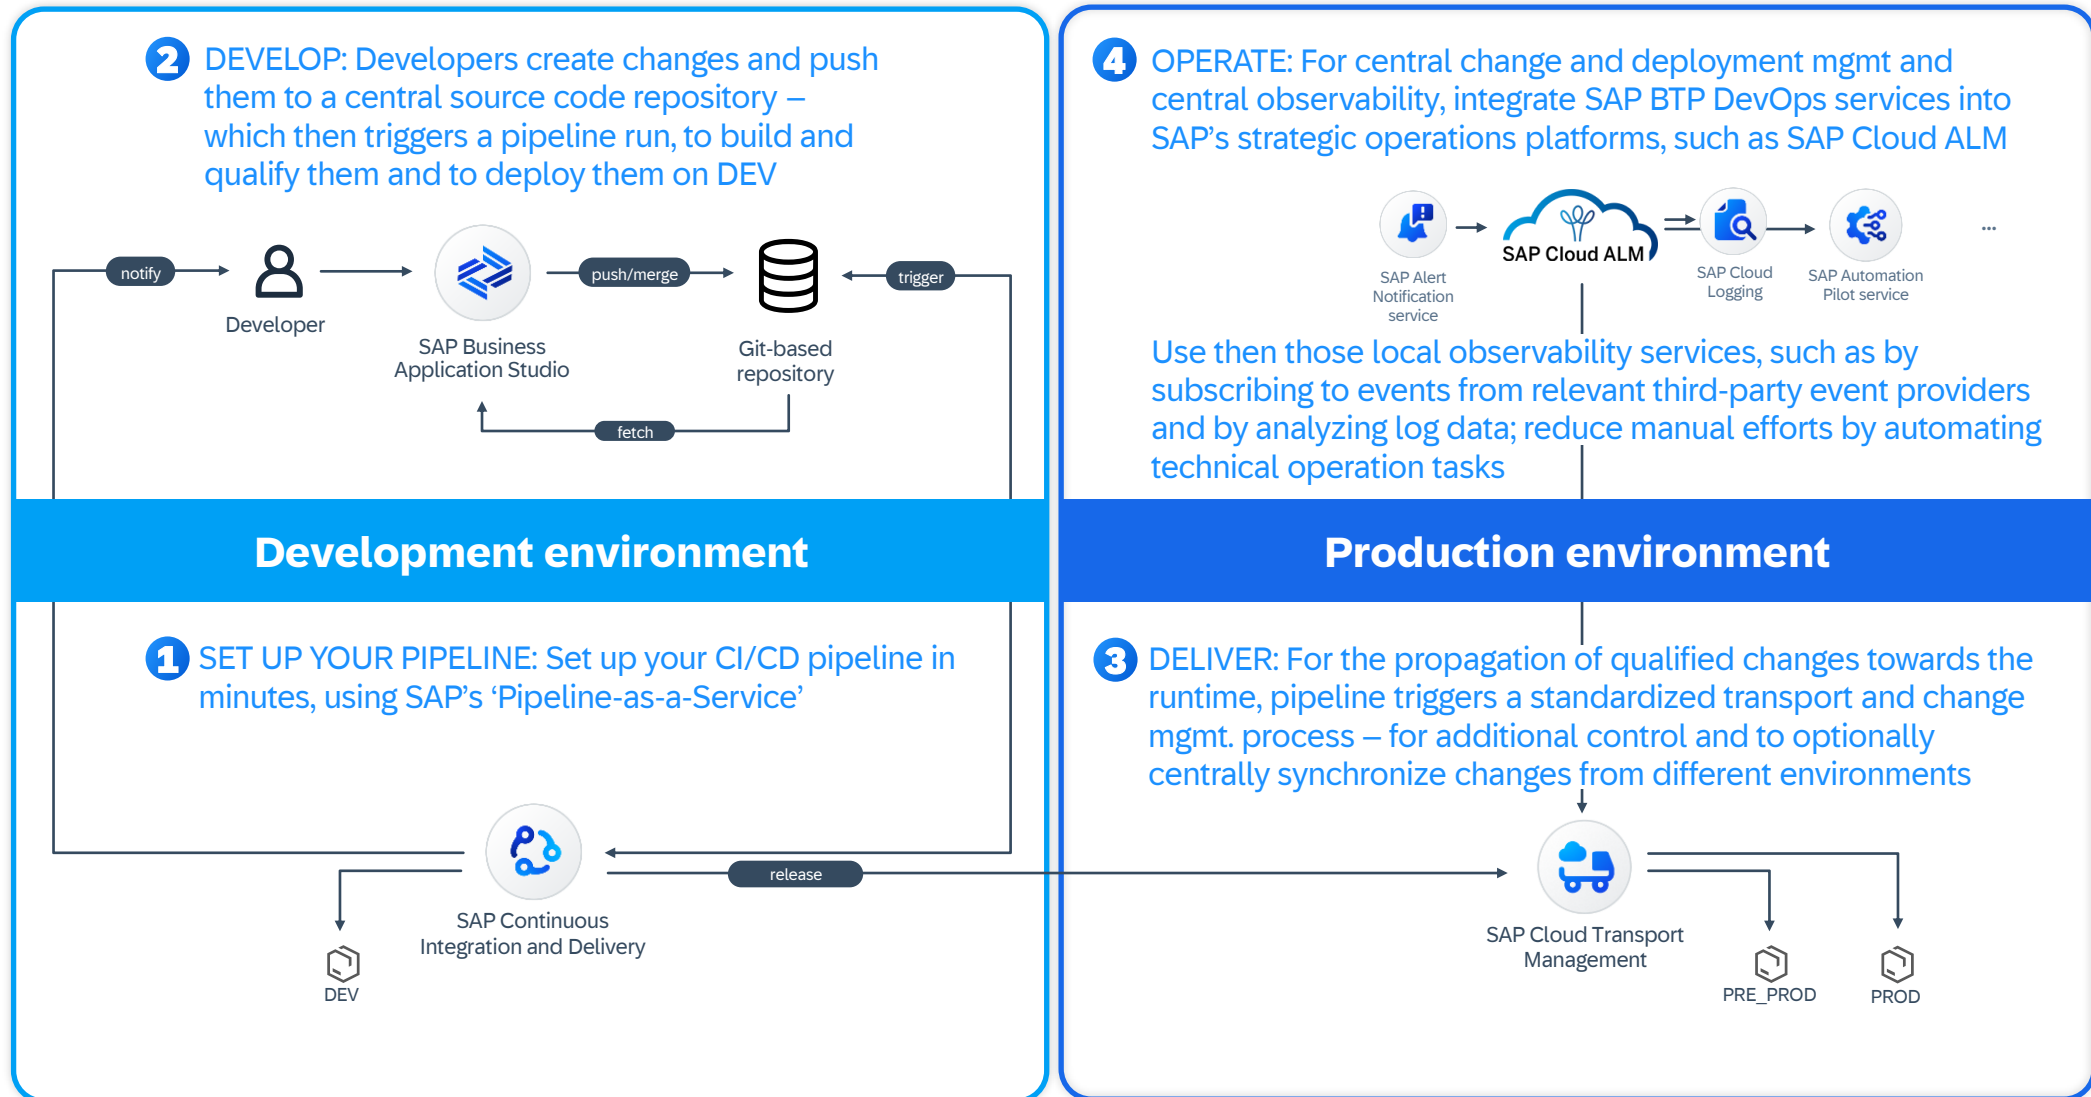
2 DEVELOP: Developers create changes and push them to a central source code repository – which then triggers a pipeline run, to build and qualify them and to deploy them on DEV

notify

Developer

SAP Business Application Studio

push/merge

Git-based repository

trigger

fetch

Development environment

1 SET UP YOUR PIPELINE: Set up your CI/CD pipeline in minutes, using SAP's 'Pipeline-as-a-Service'

SAP Continuous Integration and Delivery

release

DEV

4 OPERATE: For central change and deployment mgmt and central observability, integrate SAP BTP DevOps services into SAP's strategic operations platforms, such as SAP Cloud ALM

SAP Alert Notification service

SAP Cloud ALM

SAP Cloud Logging

SAP Automation Pilot service

...

Use then those local observability services, such as by subscribing to events from relevant third-party event providers and by analyzing log data; reduce manual efforts by automating technical operation tasks

Production environment

3 DELIVER: For the propagation of qualified changes towards the runtime, pipeline triggers a standardized transport and change mgmt. process – for additional control and to optionally centrally synchronize changes from different environments

SAP Cloud Transport Management

PRE_PROD

PROD